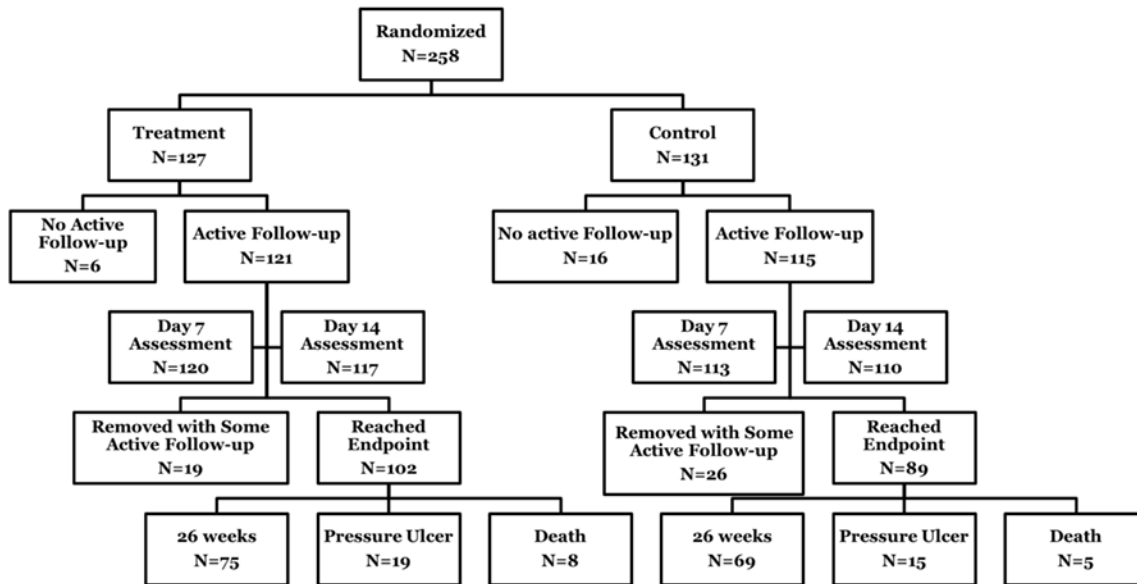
Randomized
N=258

Treatment
N=127

Control
N=131

No Active Follow-up
N=6

Active Follow-up
N=121

No active Follow-up
N=16

Active Follow-up
N=115

Day 7 Assessment
N=120

Day 14 Assessment
N=117

Day 7 Assessment
N=113

Day 14 Assessment
N=110

Removed with Some Active Follow-up
N=19

Reached Endpoint
N=102

Removed with Some Active Follow-up
N=26

Reached Endpoint
N=89

26 weeks
N=75

Pressure Ulcer
N=19

Death
N=8

26 weeks
N=69

Pressure Ulcer
N=15

Death
N=5